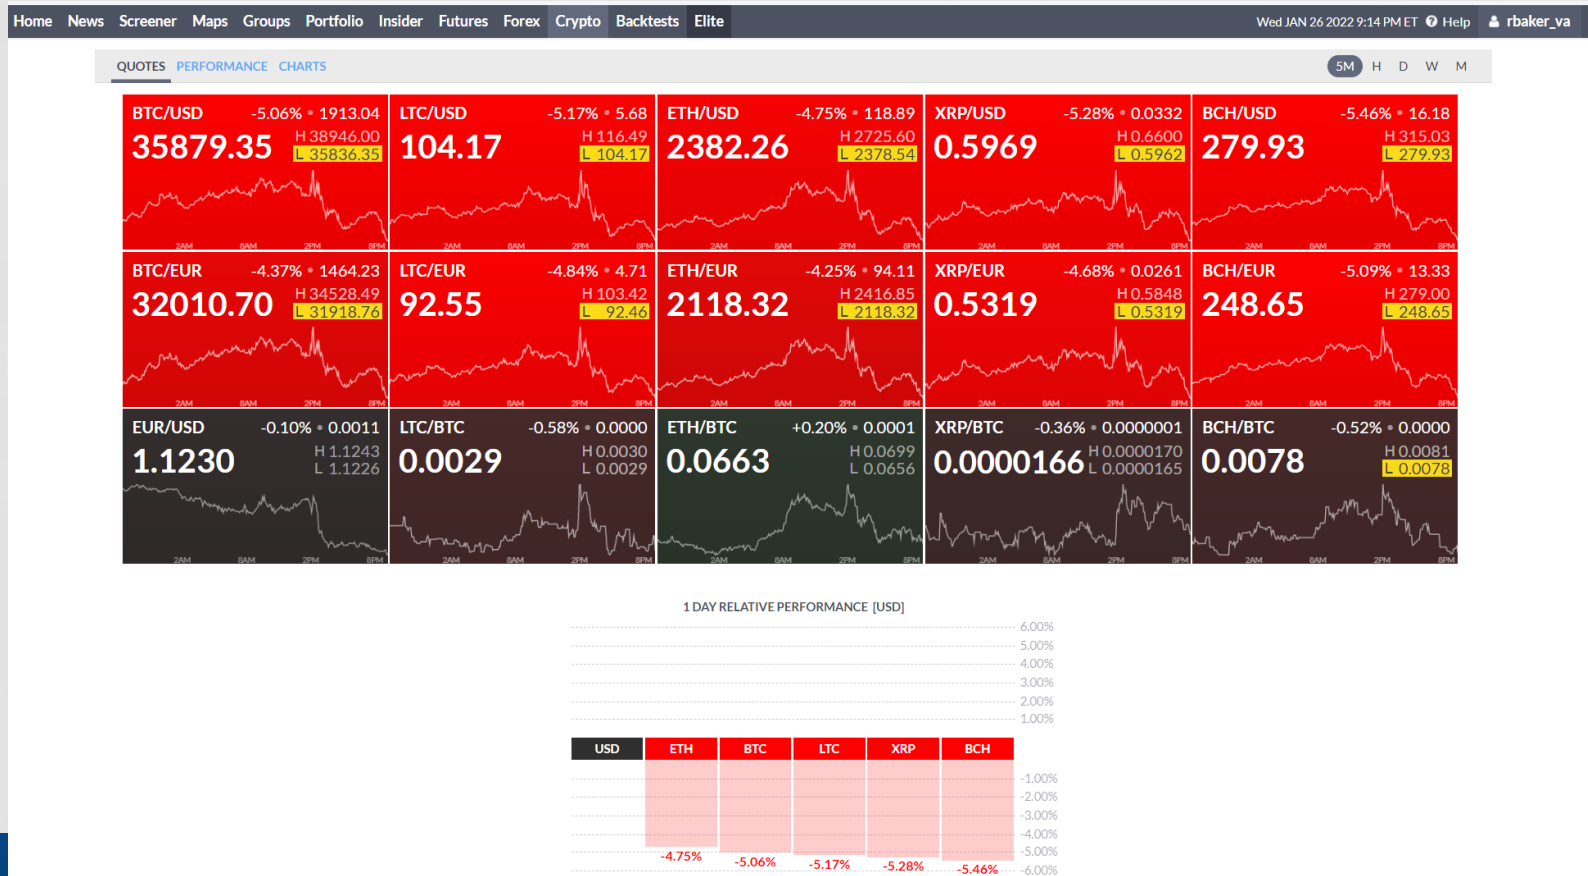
Home News Screener Maps Groups Portfolio Insider Futures Forex Crypto Backtests Elite

Wed JAN 26 2022 9:14 PM ET Help rbaker_va

QUOTES PERFORMANCE CHARTS

5M H D W M

BTC/USD -5.06% • 1913.04
35879.35 H 38946.00 L 35836.35
2AM 8AM 2PM 8PM

LTC/USD -5.17% • 5.68
104.17 H 116.49 L 104.17
2AM 8AM 2PM 8PM

ETH/USD -4.75% • 118.89
2382.26 H 2725.60 L 2378.54
2AM 8AM 2PM 8PM

XRP/USD -5.28% • 0.0332
0.5969 H 0.6600 L 0.5962
2AM 8AM 2PM 8PM

BCH/USD -5.46% • 16.18
279.93 H 315.03 L 279.93
2AM 8AM 2PM 8PM

BTC/EUR -4.37% • 1464.23
32010.70 H 34528.49 L 31918.76
2AM 8AM 2PM 8PM

LTC/EUR -4.84% • 4.71
92.55 H 103.42 L 92.46
2AM 8AM 2PM 8PM

ETH/EUR -4.25% • 94.11
2118.32 H 2416.85 L 2118.32
2AM 8AM 2PM 8PM

XRP/EUR -4.68% • 0.0261
0.5319 H 0.5848 L 0.5319
2AM 8AM 2PM 8PM

BCH/EUR -5.09% • 13.33
248.65 H 279.00 L 248.65
2AM 8AM 2PM 8PM

EUR/USD -0.10% • 0.0011
1.1230 H 1.1243 L 1.1226
2AM 8AM 2PM 8PM

LTC/BTC -0.58% • 0.0000
0.0029 H 0.0030 L 0.0029
2AM 8AM 2PM 8PM

ETH/BTC +0.20% • 0.0001
0.0663 H 0.0699 L 0.0656
2AM 8AM 2PM 8PM

XRP/BTC -0.36% • 0.0000001
0.0000166 H 0.0000170 L 0.0000165
2AM 8AM 2PM 8PM

BCH/BTC -0.52% • 0.0000
0.0078 H 0.0081 L 0.0078
2AM 8AM 2PM 8PM

1 DAY RELATIVE PERFORMANCE [USD]

6.00%
5.00%
4.00%
3.00%
2.00%
1.00%

USD ETH BTC LTC XRP BCH

-1.00%
-2.00%
-3.00%
-4.00%
-5.00%
-6.00%

-4.75% -5.06% -5.17% -5.28% -5.46%